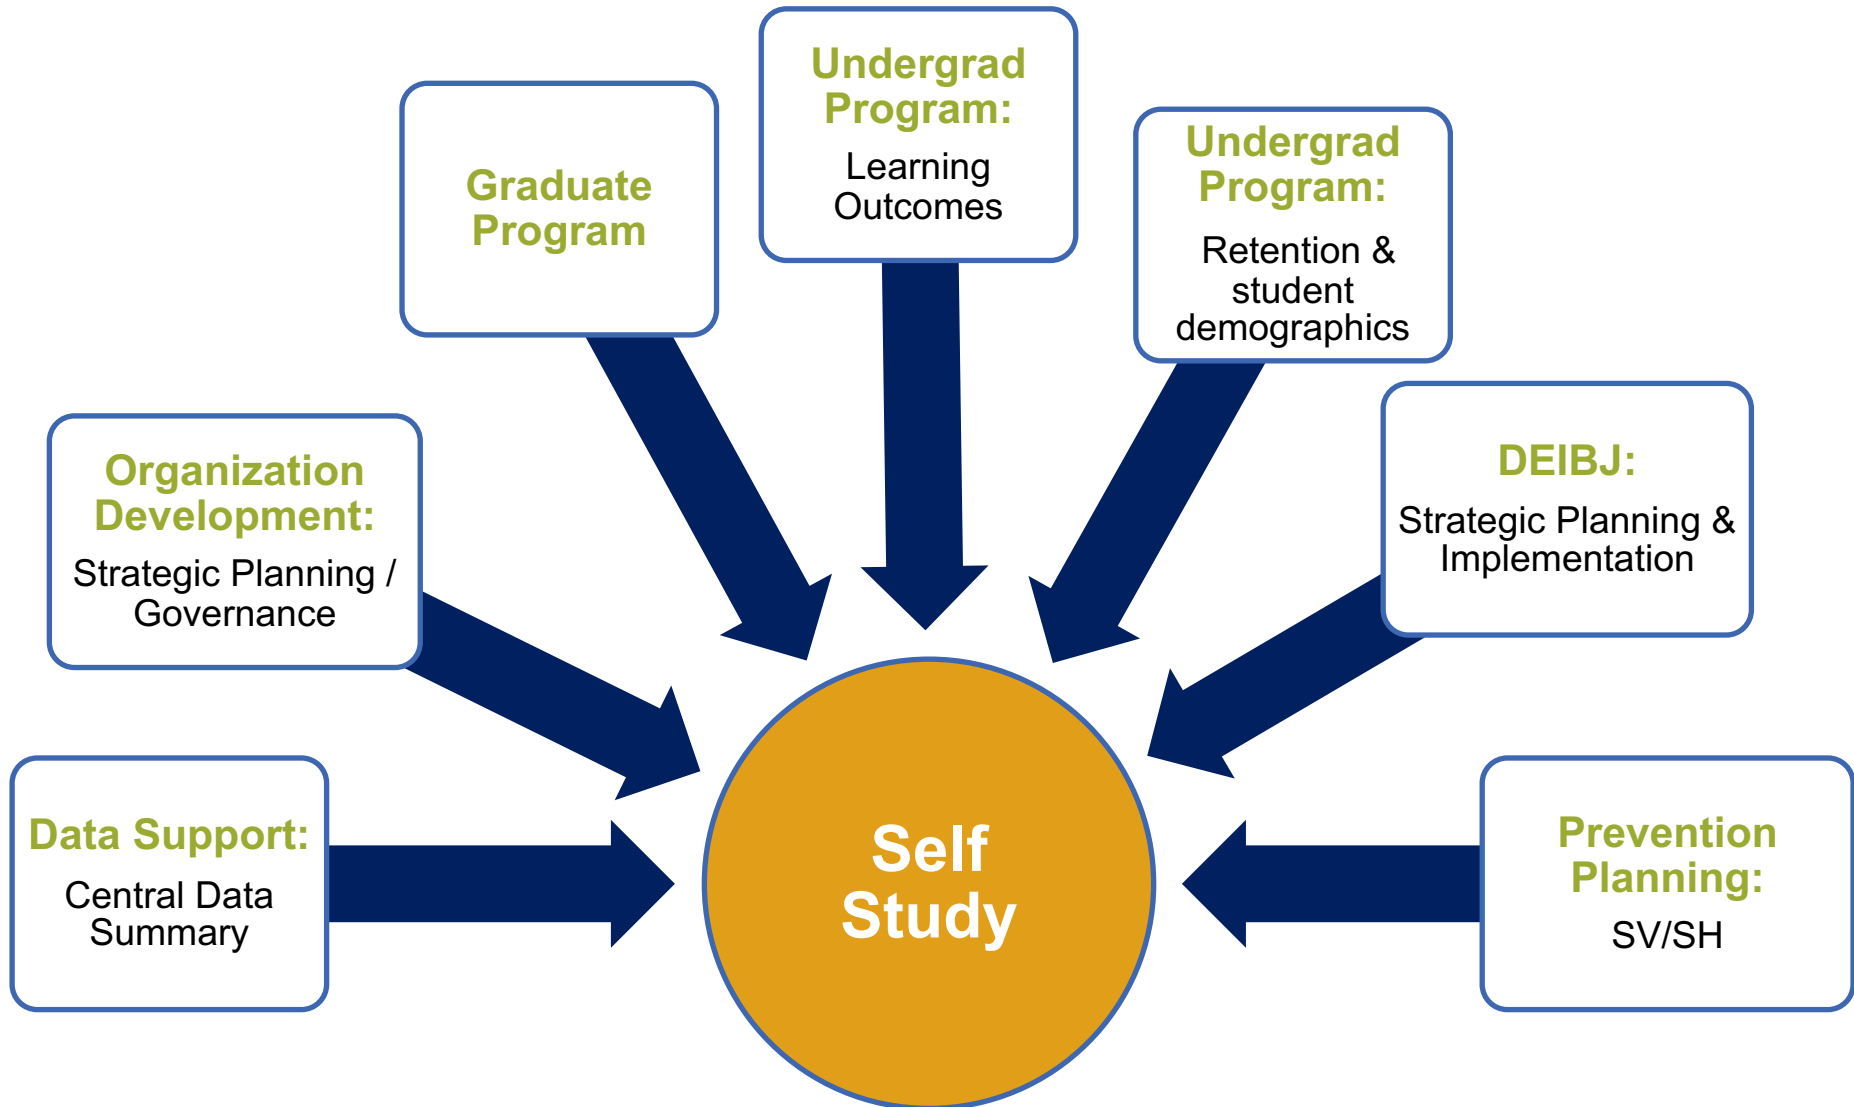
Data Support:
Central Data Summary

Organization Development:
Strategic Planning / Governance

Graduate Program

Undergrad Program:
Learning Outcomes

Undergrad Program:
Retention & student demographics

DEIBJ:
Strategic Planning & Implementation

Prevention Planning:
SV/SH

Self Study